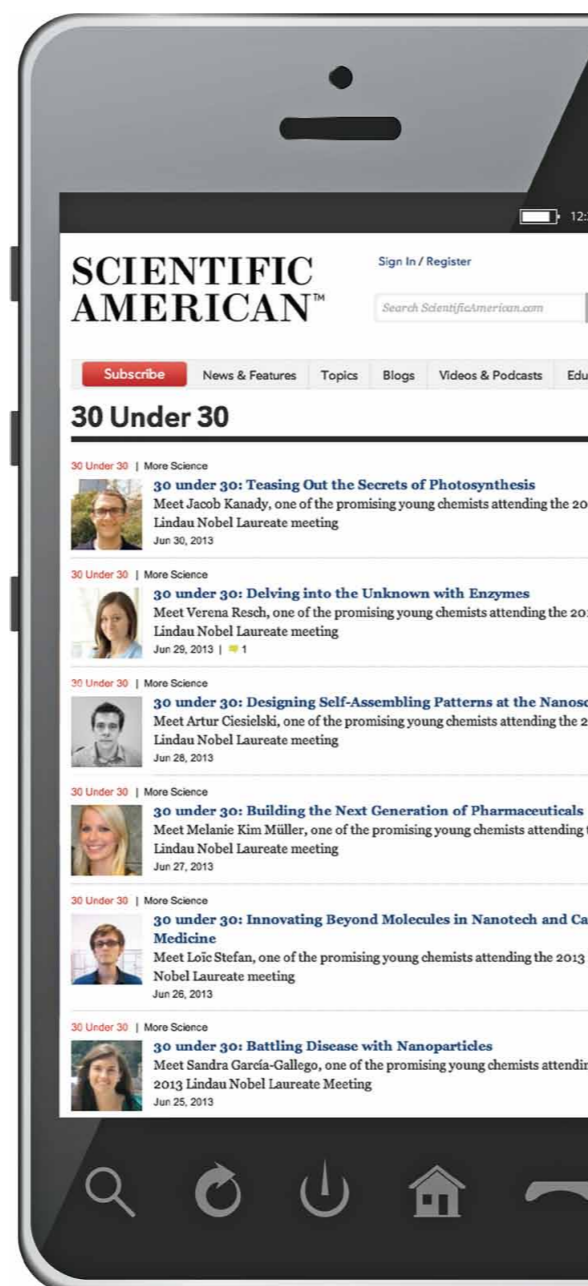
12:

SCIENTIFIC AMERICAN™

Sign In / Register

Search ScientificAmerican.com

Subscribe | News & Features | Topics | Blogs | Videos & Podcasts | Edu

30 Under 30

30 Under 30 | More Science
30 under 30: Teasing Out the Secrets of Photosynthesis
Meet Jacob Kanady, one of the promising young chemists attending the 20 Lindau Nobel Laureate meeting
Jun 30, 2013

30 Under 30 | More Science
30 under 30: Delving into the Unknown with Enzymes
Meet Verena Resch, one of the promising young chemists attending the 20 Lindau Nobel Laureate meeting
Jun 29, 2013 | 1

30 Under 30 | More Science
30 under 30: Designing Self-Assembling Patterns at the Nanos
Meet Artur Ciesielski, one of the promising young chemists attending the 2 Lindau Nobel Laureate meeting
Jun 28, 2013

30 Under 30 | More Science
30 under 30: Building the Next Generation of Pharmaceuticals
Meet Melanie Kim Müller, one of the promising young chemists attending Lindau Nobel Laureate meeting
Jun 27, 2013

30 Under 30 | More Science
30 under 30: Innovating Beyond Molecules in Nanotech and Ca Medicine
Meet Loïc Stefan, one of the promising young chemists attending the 2013 Nobel Laureate meeting
Jun 26, 2013

30 Under 30 | More Science
30 under 30: Battling Disease with Nanoparticles
Meet Sandra García-Gallego, one of the promising young chemists attendin 2013 Lindau Nobel Laureate Meeting
Jun 25, 2013